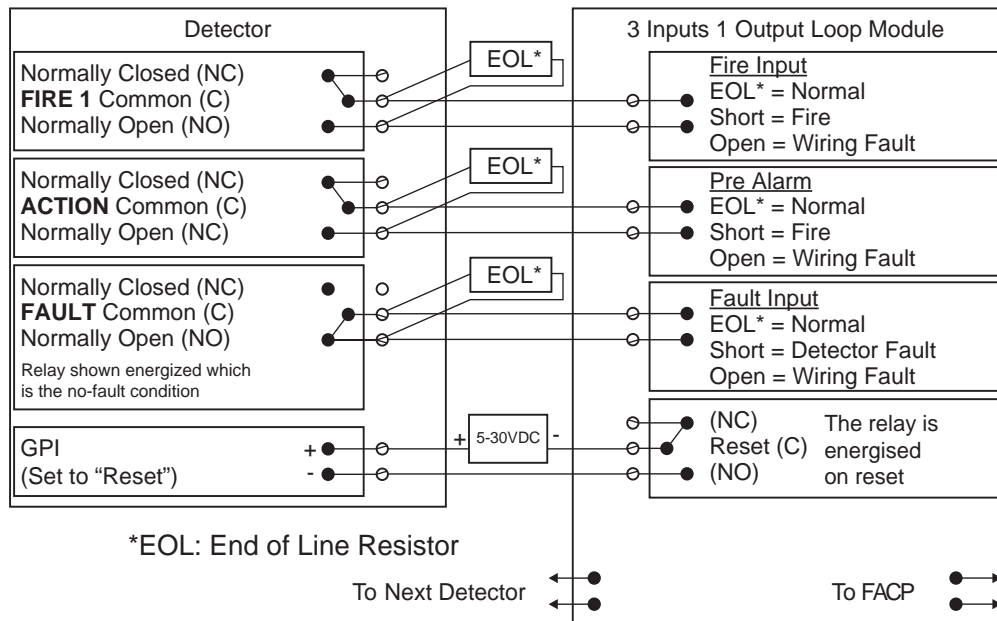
Detector

Normally Closed (NC)
**FIRE 1** Common (C)
Normally Open (NO)

Normally Closed (NC)
**ACTION** Common (C)
Normally Open (NC)

Normally Closed (NC)
**FAULT** Common (C)
Normally Open (NO)
Relay shown energized which is the no-fault condition

GPI
(Set to "Reset")
+
-

EOL*
EOL*
EOL*

+ 5-30VDC -

3 Inputs 1 Output Loop Module

Fire Input
EOL* = Normal
Short = Fire
Open = Wiring Fault

Pre Alarm
EOL* = Normal
Short = Fire
Open = Wiring Fault

Fault Input
EOL* = Normal
Short = Detector Fault
Open = Wiring Fault

(NC)
Reset (C)
(NO)
The relay is energised on reset

*EOL: End of Line Resistor

To Next Detector

To FACP